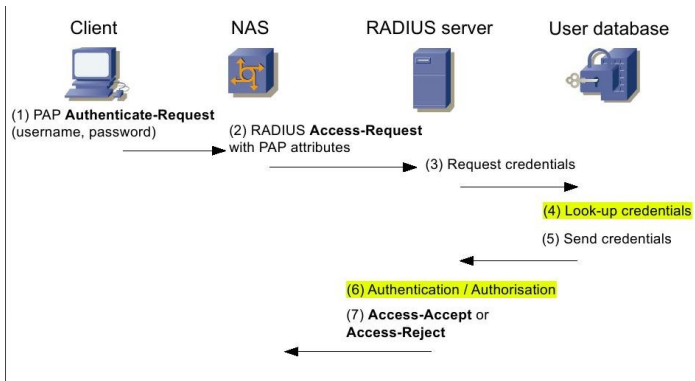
Client

NAS

RADIUS server

User database

(1) PAP **Authenticate-Request** (username, password)

(2) RADIUS **Access-Request** with PAP attributes

(3) Request credentials

(4) Look-up credentials

(5) Send credentials

(6) Authentication / Authorisation

(7) **Access-Accept** or **Access-Reject**